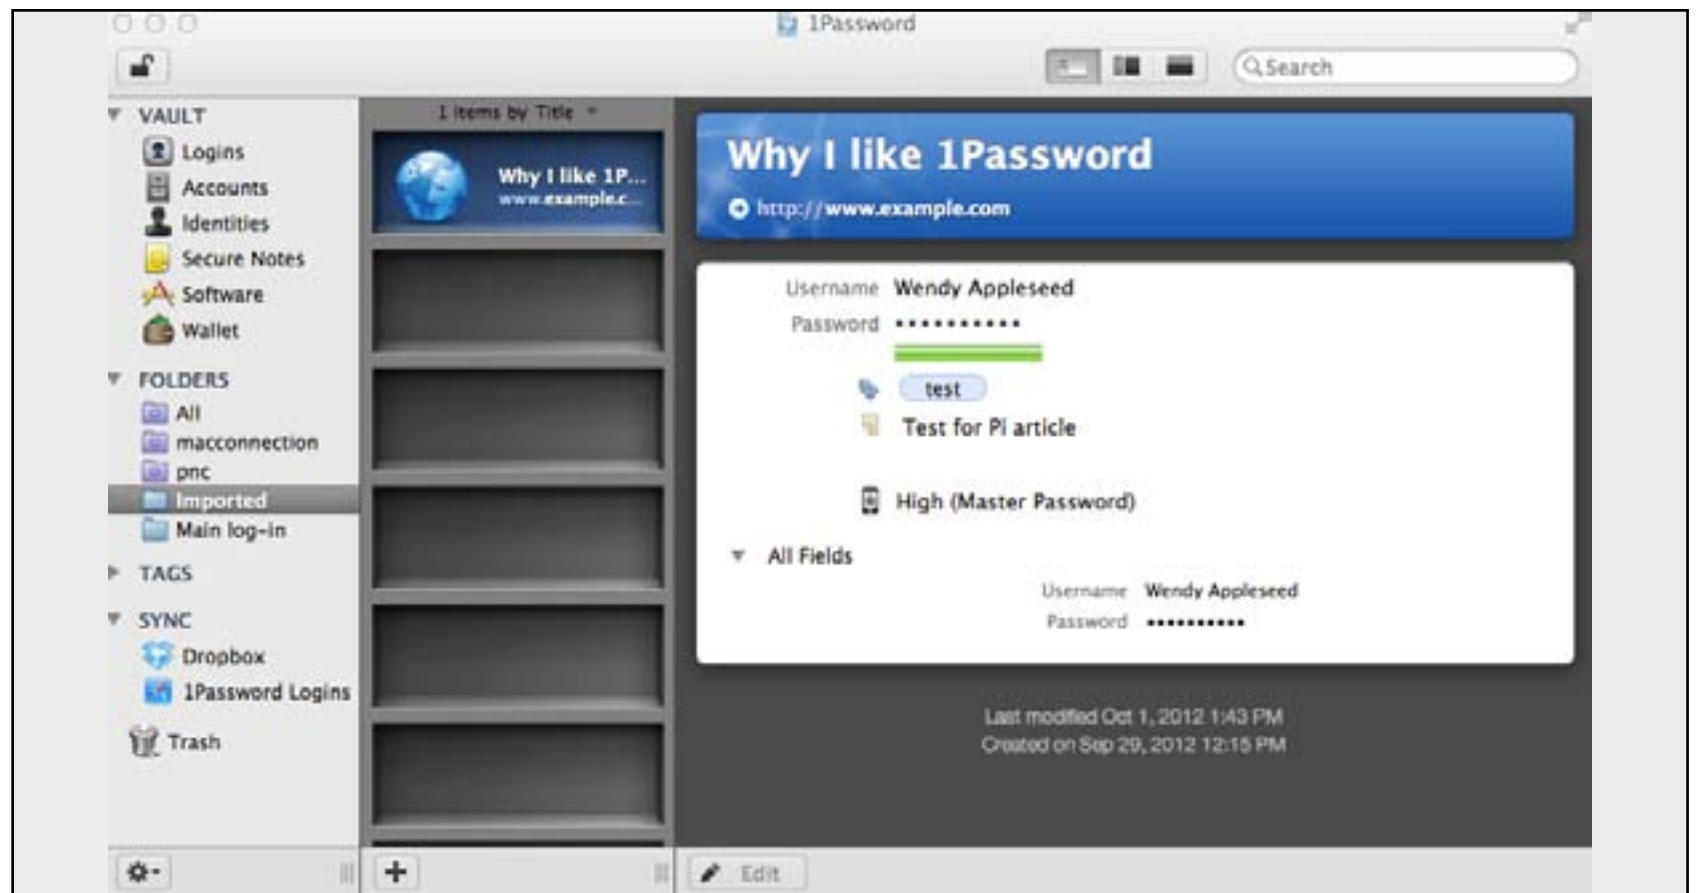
1Password

Search

VAULT
Logins
Accounts
Identities
Secure Notes
Software
Wallet

FOLDERS
All
macconnection
pnc
Imported
Main log-in

TAGS

SYNC
Dropbox
1Password Logins

Trash

1 items by Title

Why I like 1P...
www.example.c...

Why I like 1Password
http://www.example.com

Username Wendy Appleseed
Password •••••••••••

test

Test for PI article

High (Master Password)

All Fields

Username Wendy Appleseed
Password •••••••••••

Last modified Oct 1, 2012 1:43 PM
Created on Sep 29, 2012 12:15 PM

Edit